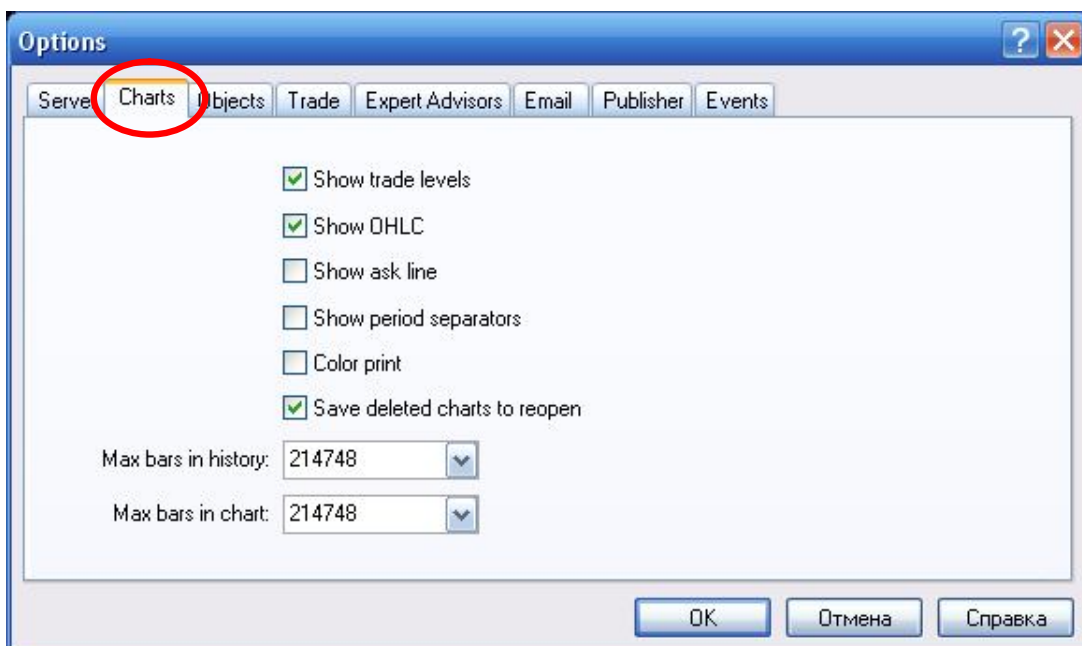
Options

?

Serve | Charts | bjects | Trade | Expert Advisors | Email | Publisher | Events

Show trade levels

Show OHLC

Show ask line

Show period separators

Color print

Save deleted charts to reopen

Max bars in history: 214748

Max bars in chart: 214748

OK

Отмена

Справка